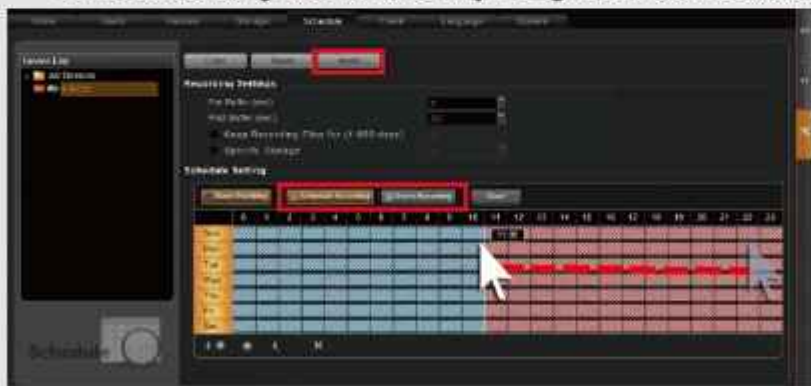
Schedule

Device List

All Devices

Recording Settings

Pre Buffer (sec)

Post Buffer (sec)

Keep Recording Files for (1-999 days)

Specify Storage

Schedule Setting

Clear

0 1 2 3 4 5 6 7 8 9 10 11 12 13 14 15 16 17 18 19 20 21 22 23

Schedule